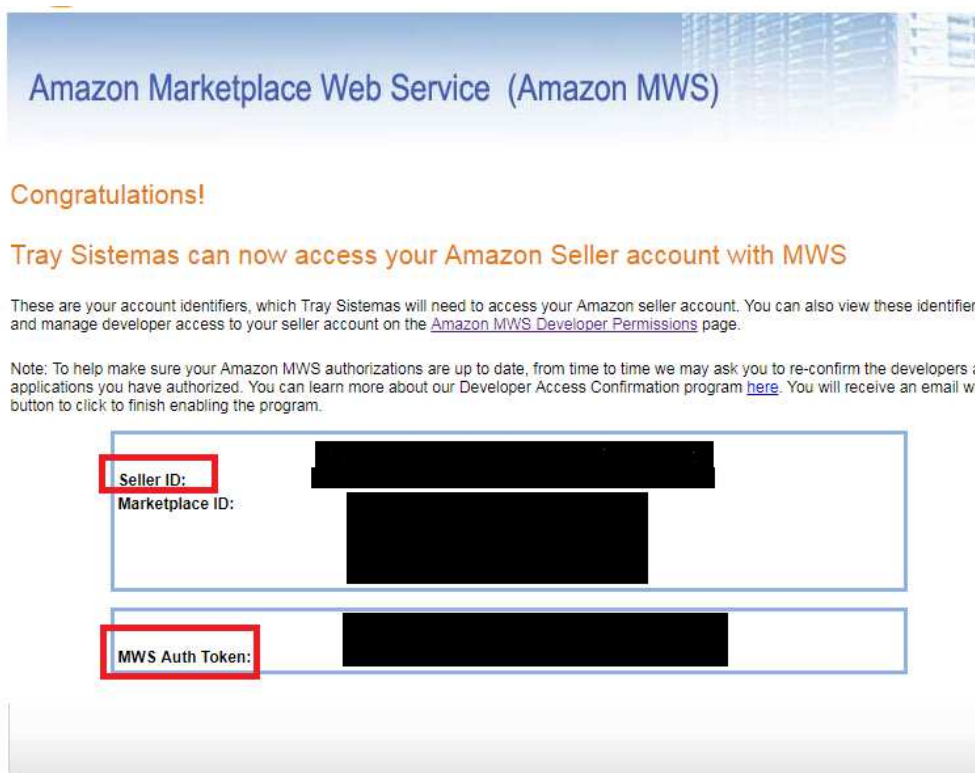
Amazon Marketplace Web Service (Amazon MWS)

Congratulations!

Tray Sistemas can now access your Amazon Seller account with MWS

These are your account identifiers, which Tray Sistemas will need to access your Amazon seller account. You can also view these identifier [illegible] and manage developer access to your seller account on the Amazon MWS Developer Permissions page.

Note: To help make sure your Amazon MWS authorizations are up to date, from time to time we may ask you to re-confirm the developers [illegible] applications you have authorized. You can learn more about our Developer Access Confirmation program here. You will receive an email w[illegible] button to click to finish enabling the program.

Seller ID: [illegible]
Marketplace ID: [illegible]

MWS Auth Token: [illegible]